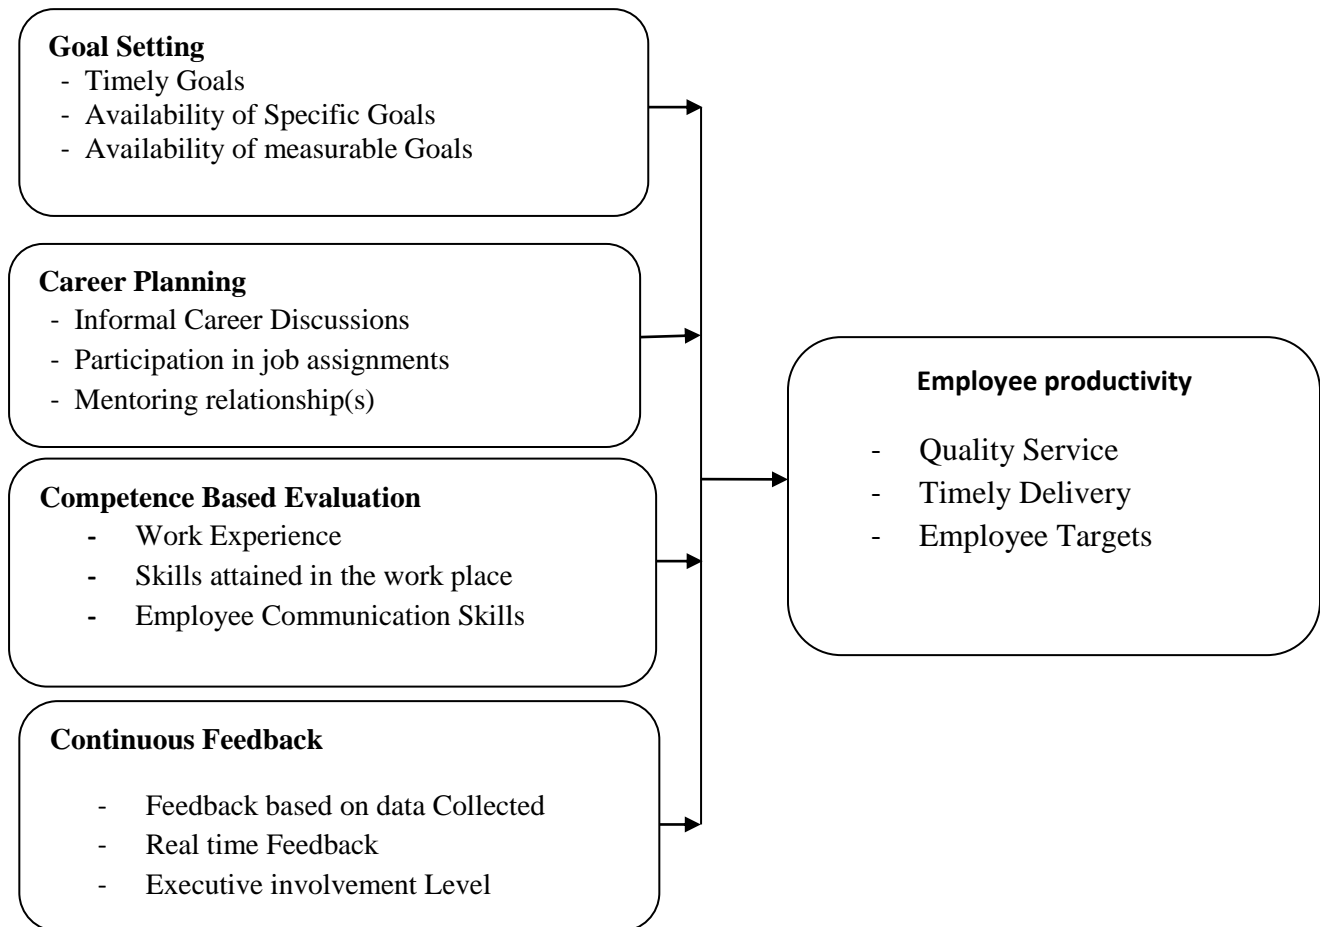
**Goal Setting**
- Timely Goals
- Availability of Specific Goals
- Availability of measurable Goals

**Career Planning**
- Informal Career Discussions
- Participation in job assignments
- Mentoring relationship(s)

**Competence Based Evaluation**
- Work Experience
- Skills attained in the work place
- Employee Communication Skills

**Continuous Feedback**
- Feedback based on data Collected
- Real time Feedback
- Executive involvement Level

**Employee productivity**
- Quality Service
- Timely Delivery
- Employee Targets